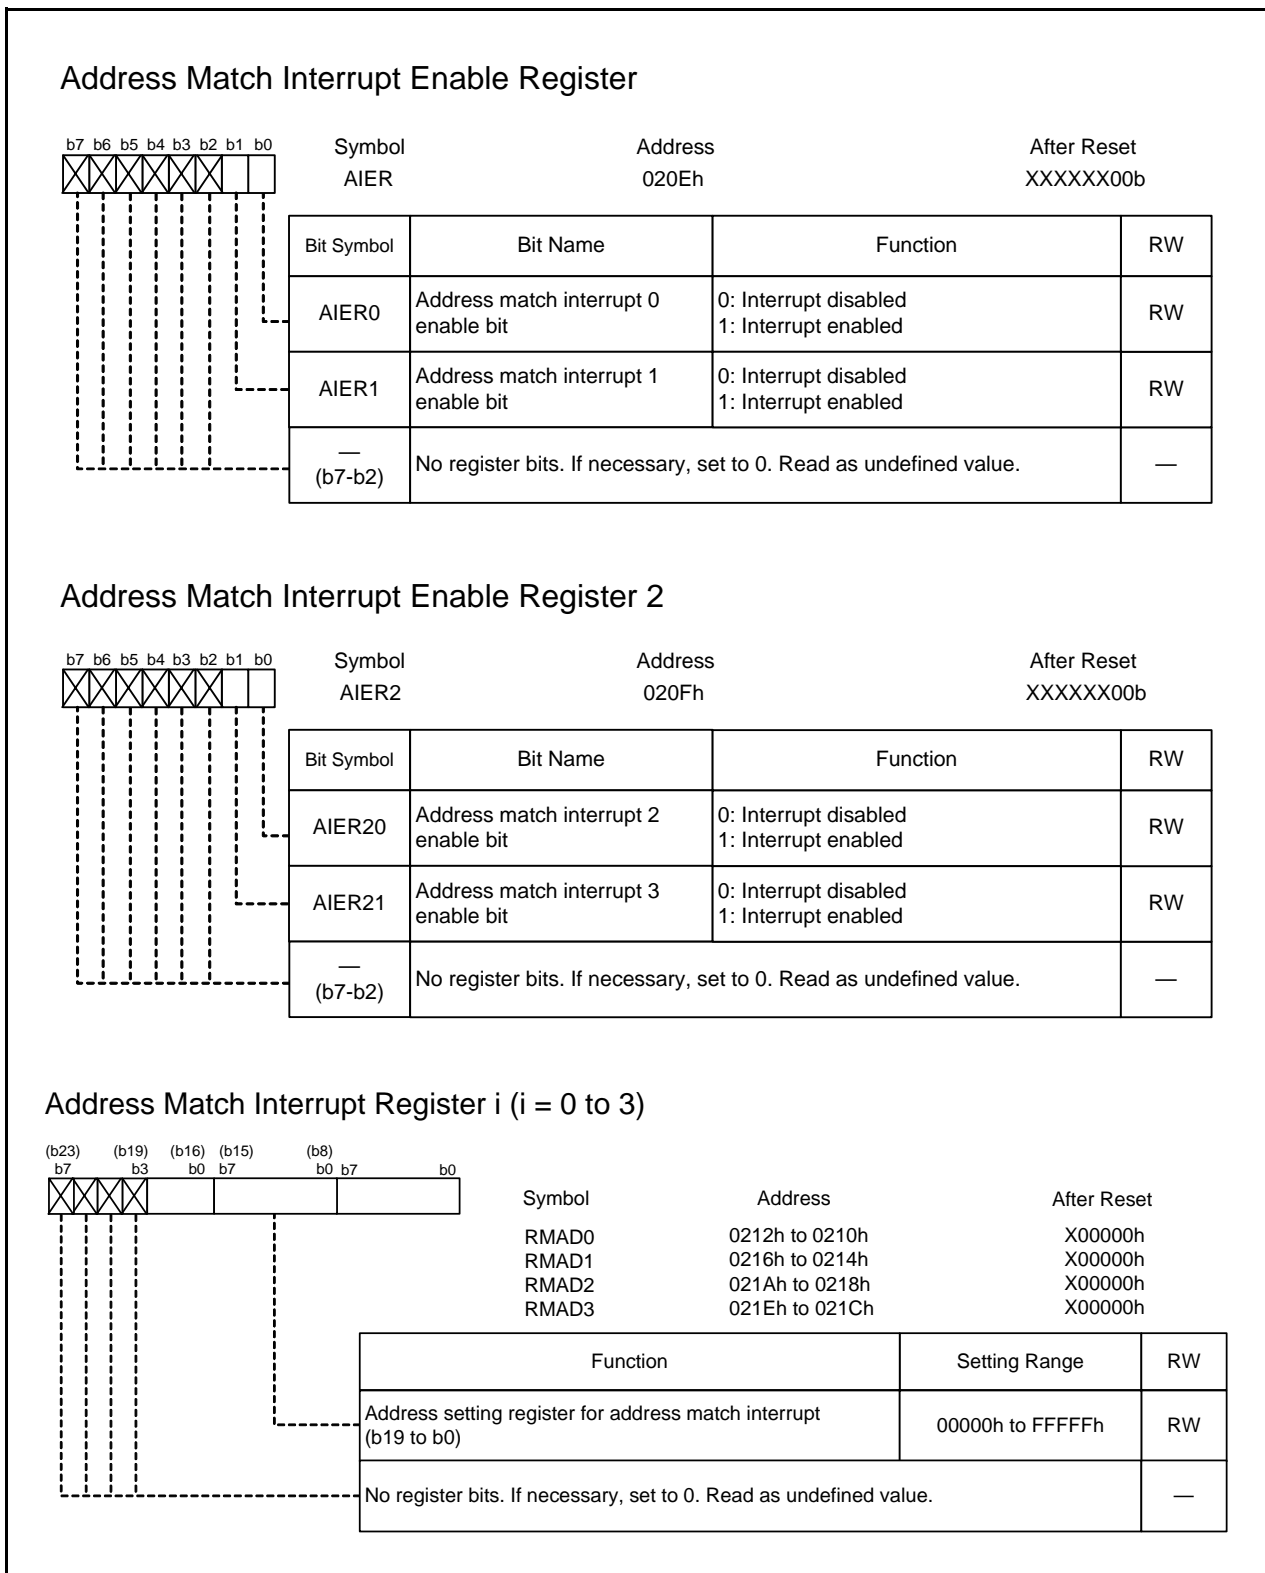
Address Match Interrupt Enable Register

b7 b6 b5 b4 b3 b2 b1 b0

| Symbol | Address | After Reset |
|---|---|---|
| AIER | 020Eh | XXXXXX00b |

| Bit Symbol | Bit Name | Function | RW |
|---|---|---|---|
| AIER0 | Address match interrupt 0 enable bit | 0: Interrupt disabled 1: Interrupt enabled | RW |
| AIER1 | Address match interrupt 1 enable bit | 0: Interrupt disabled 1: Interrupt enabled | RW |
| — (b7-b2) | No register bits. If necessary, set to 0. Read as undefined value. | | — |

Address Match Interrupt Enable Register 2

b7 b6 b5 b4 b3 b2 b1 b0

| Symbol | Address | After Reset |
|---|---|---|
| AIER2 | 020Fh | XXXXXX00b |

| Bit Symbol | Bit Name | Function | RW |
|---|---|---|---|
| AIER20 | Address match interrupt 2 enable bit | 0: Interrupt disabled 1: Interrupt enabled | RW |
| AIER21 | Address match interrupt 3 enable bit | 0: Interrupt disabled 1: Interrupt enabled | RW |
| — (b7-b2) | No register bits. If necessary, set to 0. Read as undefined value. | | — |

Address Match Interrupt Register i (i = 0 to 3)

(b23) b7 (b19) b3 (b16) b0 (b15) b7 (b8) b0 b7 b0

| Symbol | Address | After Reset |
|---|---|---|
| RMAD0 | 0212h to 0210h | X00000h |
| RMAD1 | 0216h to 0214h | X00000h |
| RMAD2 | 021Ah to 0218h | X00000h |
| RMAD3 | 021Eh to 021Ch | X00000h |

| Function | Setting Range | RW |
|---|---|---|
| Address setting register for address match interrupt (b19 to b0) | 00000h to FFFFFh | RW |
| No register bits. If necessary, set to 0. Read as undefined value. | | — |